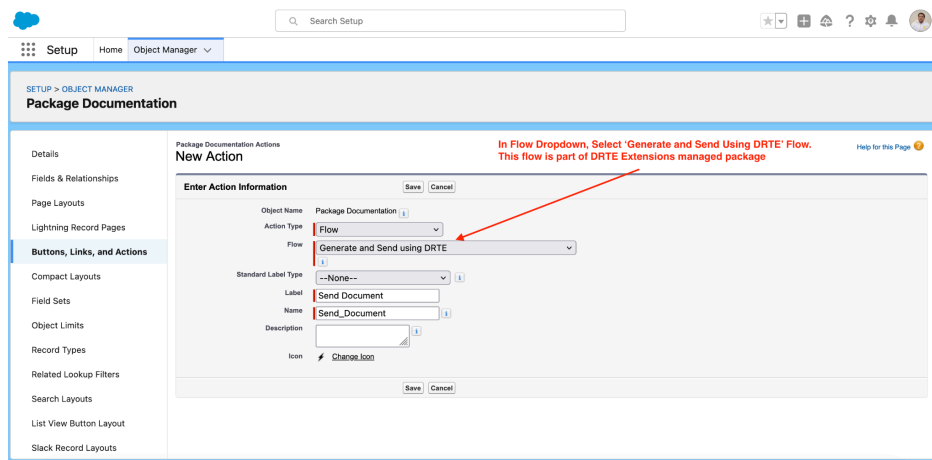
Search Setup

Setup Home Object Manager

SETUP > OBJECT MANAGER
Package Documentation

Details
Fields & Relationships
Page Layouts
Lightning Record Pages
Buttons, Links, and Actions
Compact Layouts
Field Sets
Object Limits
Record Types
Related Lookup Filters
Search Layouts
List View Button Layout
Slack Record Layouts

Package Documentation Actions
New Action

In Flow Dropdown, Select 'Generate and Send Using DRTE' Flow.
This flow is part of DRTE Extensions managed package

Help for this Page

Enter Action Information
Save Cancel

Object Name Package Documentation
Action Type Flow
Flow Generate and Send using DRTE
Standard Label Type --None--
Label Send Document
Name Send_Document
Description
Icon Change Icon

Save Cancel